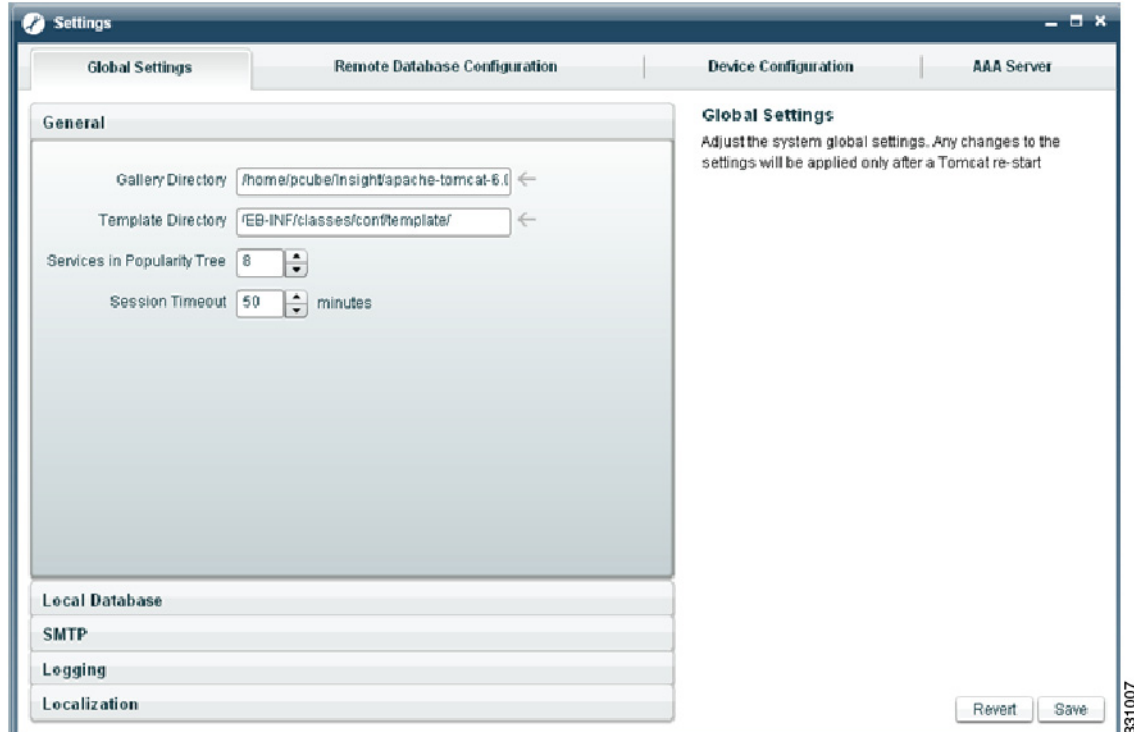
Settings

Global Settings | Remote Database Configuration | Device Configuration | AAA Server

General

Gallery Directory /home/pcube/Insight/apache-tomcat-6.(

Template Directory 'EB-INF/classes/conf/template/

Services in Popularity Tree 8

Session Timeout 50 minutes

Local Database

SMTP

Logging

Localization

Global Settings

Adjust the system global settings. Any changes to the settings will be applied only after a Tomcat re-start

Revert Save

331007